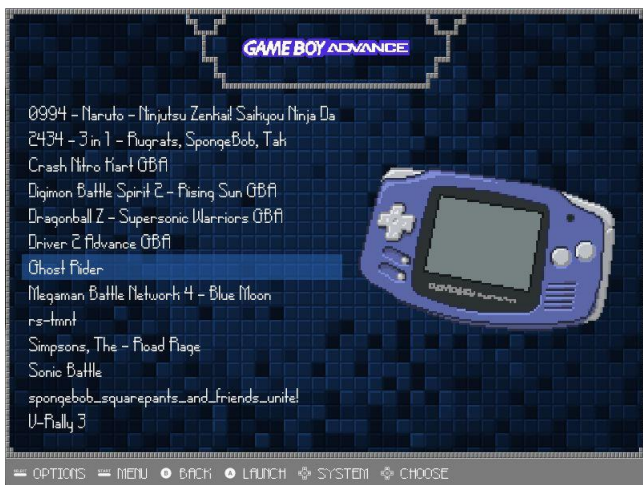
GAME BOY ADVANCE

0994 - Naruto - Ninjutsu Zenkai! Saikyou Ninja Da
2434 - 3 in 1 - Rugrats, SpongeBob, Tak
Crash Nitro Kart GBA
Digimon Battle Spirit 2 - Rising Sun GBA
Dragonball Z - Supersonic Warriors GBA
Driver 2 Advance GBA
Ghost Rider
Megaman Battle Network 4 - Blue Moon
rs-tmnt
Simpsons, The - Road Rage
Sonic Battle
spongebob_squarepants_and_friends_unite!
V-Rally 3

GAME BOY ADVANCE

OPTIONS MENU BACK LAUNCH SYSTEM CHOOSE